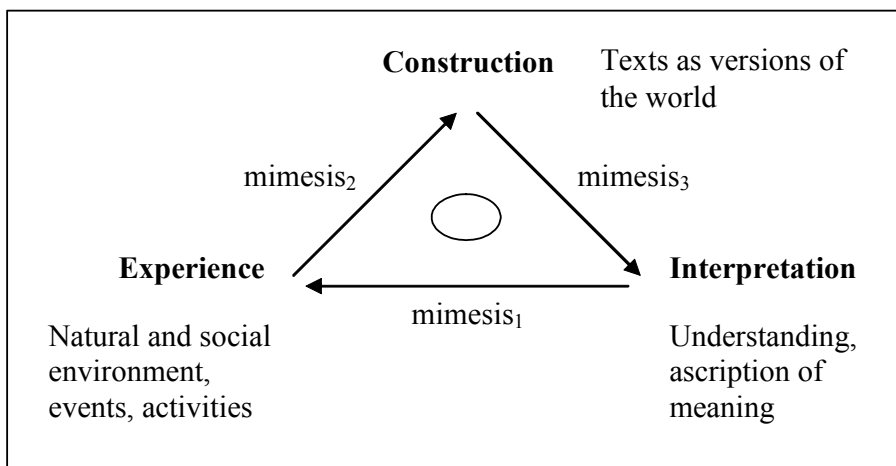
Construction

Texts as versions of the world

mimesis$_2$

mimesis$_3$

Experience

Interpretation

mimesis$_1$

Natural and social environment, events, activities

Understanding, ascription of meaning